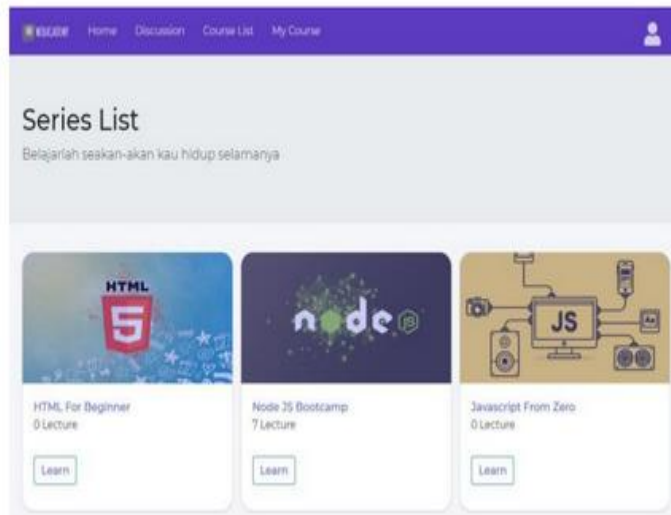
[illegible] Home Discussion Course List My Course

Series List

Belajarlah seakan-akan kau hidup selamanya

HTML 5

HTML For Beginner
0 Lecture

Learn

node

Node JS Bootcamp
7 Lecture

Learn

JS

Javascript From Zero
0 Lecture

Learn